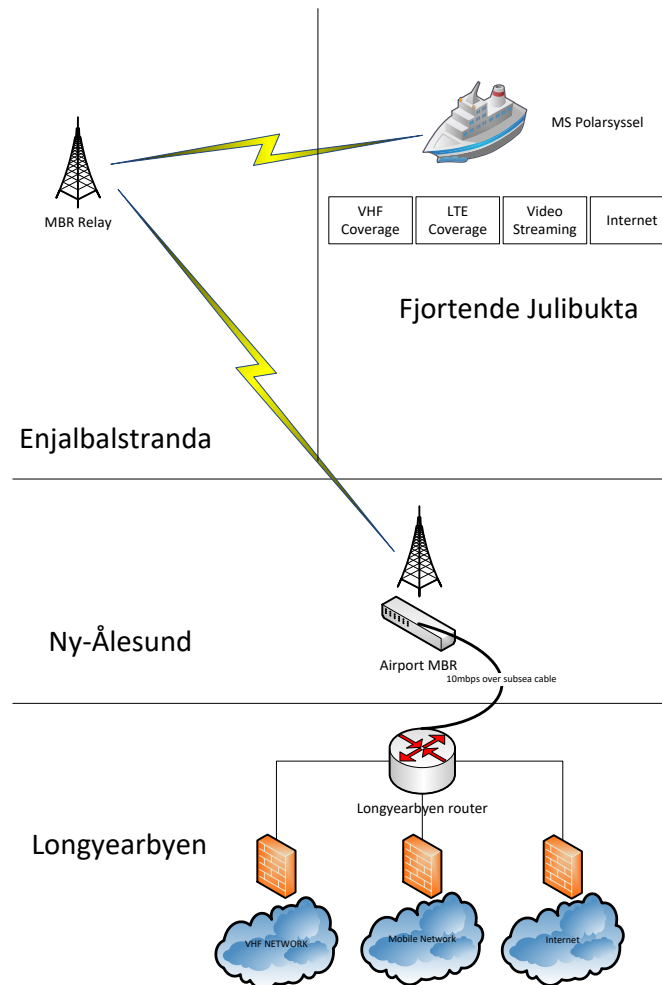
MS Polarsyssel

MBR Relay

| VHF Coverage | LTE Coverage | Video Streaming | Internet |
|---|---|---|---|

Fjortende Julibukta

Enjalbalstranda

Ny-Ålesund

Airport MBR

10mbps over subsea cable

Longyearbyen router

Longyearbyen

VHF NETWORK

Mobile Network

Internet